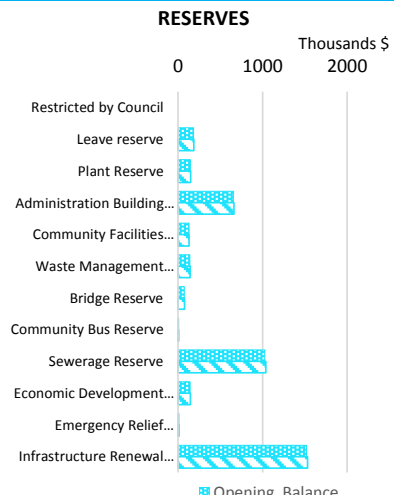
RESERVES

Thousands $

0
1000
2000

Restricted by Council
Leave reserve
Plant Reserve
Administration Building...
Community Facilities...
Waste Management...
Bridge Reserve
Community Bus Reserve
Sewerage Reserve
Economic Development...
Emergency Relief...
Infrastructure Renewal...

Opening Balance